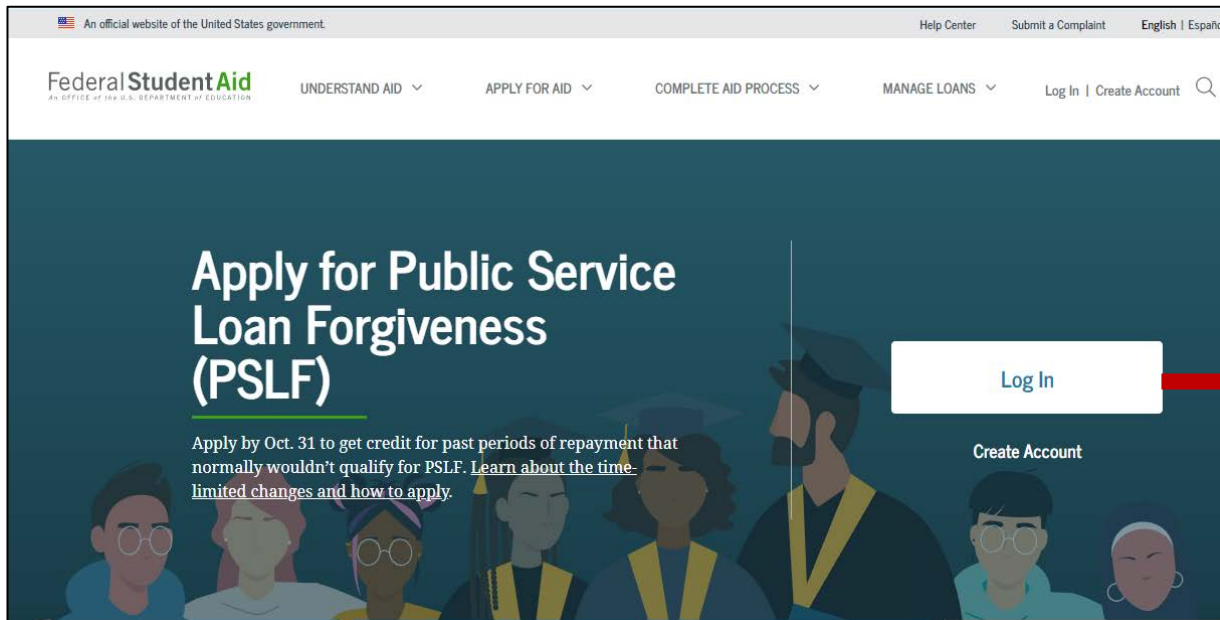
An official website of the United States government.

Help Center Submit a Complaint English | Españo

Federal Student Aid
An OFFICE of the U.S. DEPARTMENT of EDUCATION

UNDERSTAND AID APPLY FOR AID COMPLETE AID PROCESS MANAGE LOANS Log In | Create Account

Apply for Public Service Loan Forgiveness (PSLF)

Apply by Oct. 31 to get credit for past periods of repayment that normally wouldn't qualify for PSLF. Learn about the time-limited changes and how to apply.

Log In

Create Account